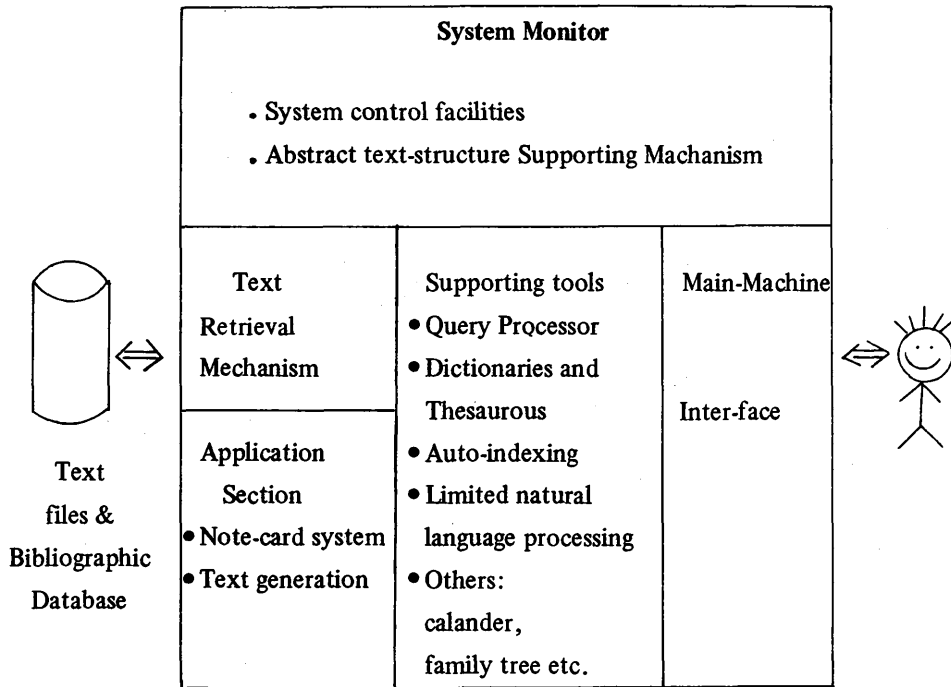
System Monitor

. System control facilities

. Abstract text-structure Supporting Machanism

Text Retrieval Mechanism

Application Section
• Note-card system
• Text generation

Supporting tools
• Query Processor
• Dictionaries and Thesaurous
• Auto-indexing
• Limited natural language processing
• Others: calander, family tree etc.

Main-Machine

Inter-face

Text files & Bibliographic Database